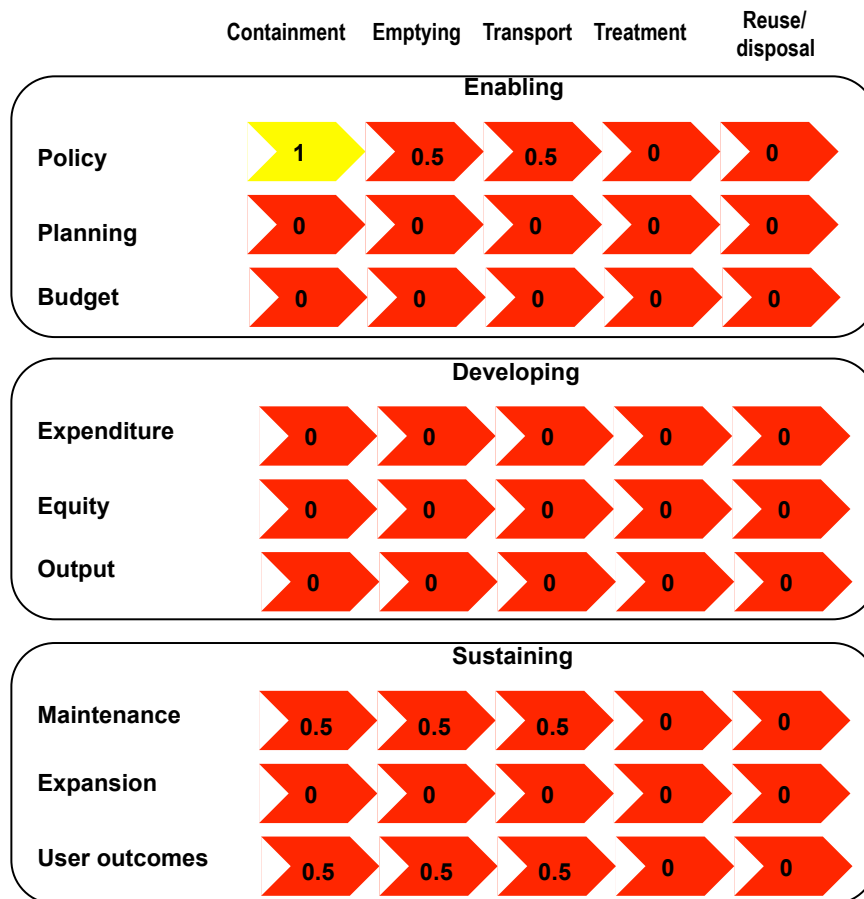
|  | Containment | Emptying | Transport | Treatment | Reuse/ disposal |
|---|---|---|---|---|---|
| **Enabling** | | | | | |
| Policy | 1 | 0.5 | 0.5 | 0 | 0 |
| Planning | 0 | 0 | 0 | 0 | 0 |
| Budget | 0 | 0 | 0 | 0 | 0 |
| **Developing** | | | | | |
| Expenditure | 0 | 0 | 0 | 0 | 0 |
| Equity | 0 | 0 | 0 | 0 | 0 |
| Output | 0 | 0 | 0 | 0 | 0 |
| **Sustaining** | | | | | |
| Maintenance | 0.5 | 0.5 | 0.5 | 0 | 0 |
| Expansion | 0 | 0 | 0 | 0 | 0 |
| User outcomes | 0.5 | 0.5 | 0.5 | 0 | 0 |